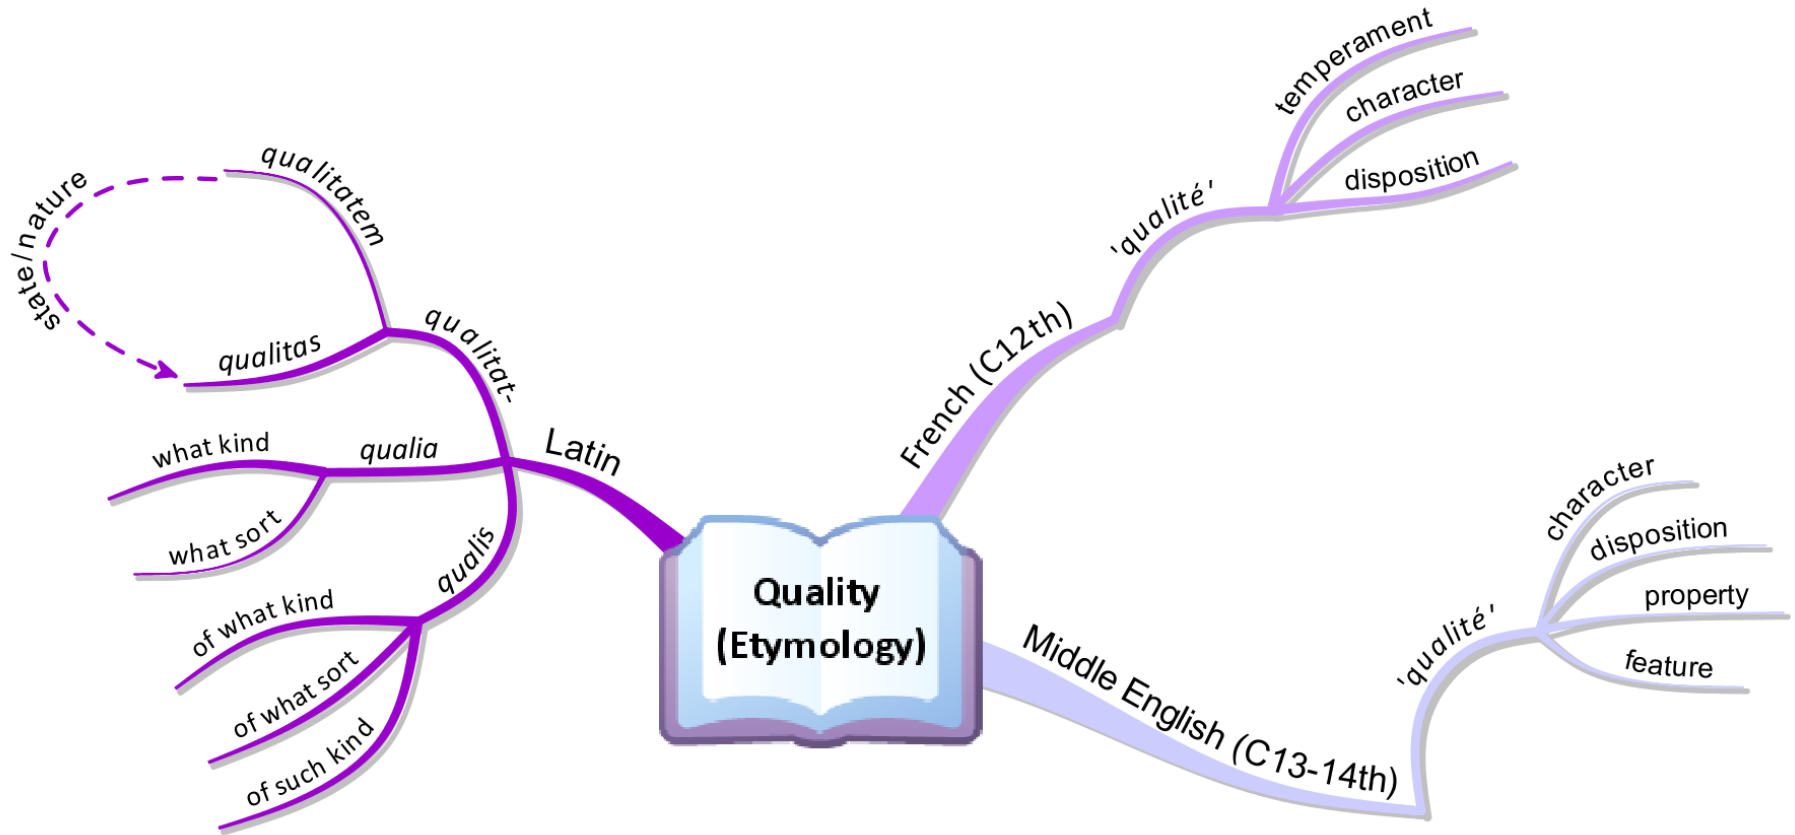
Quality (Etymology)

Latin

qualitat-

qualitatem

qualitas

state/nature

qualia

what kind

what sort

qualis

of what kind

of what sort

of such kind

French (C12th)

'qualité'

temperament

character

disposition

Middle English (C13-14th)

'qualité'

character

disposition

property

feature